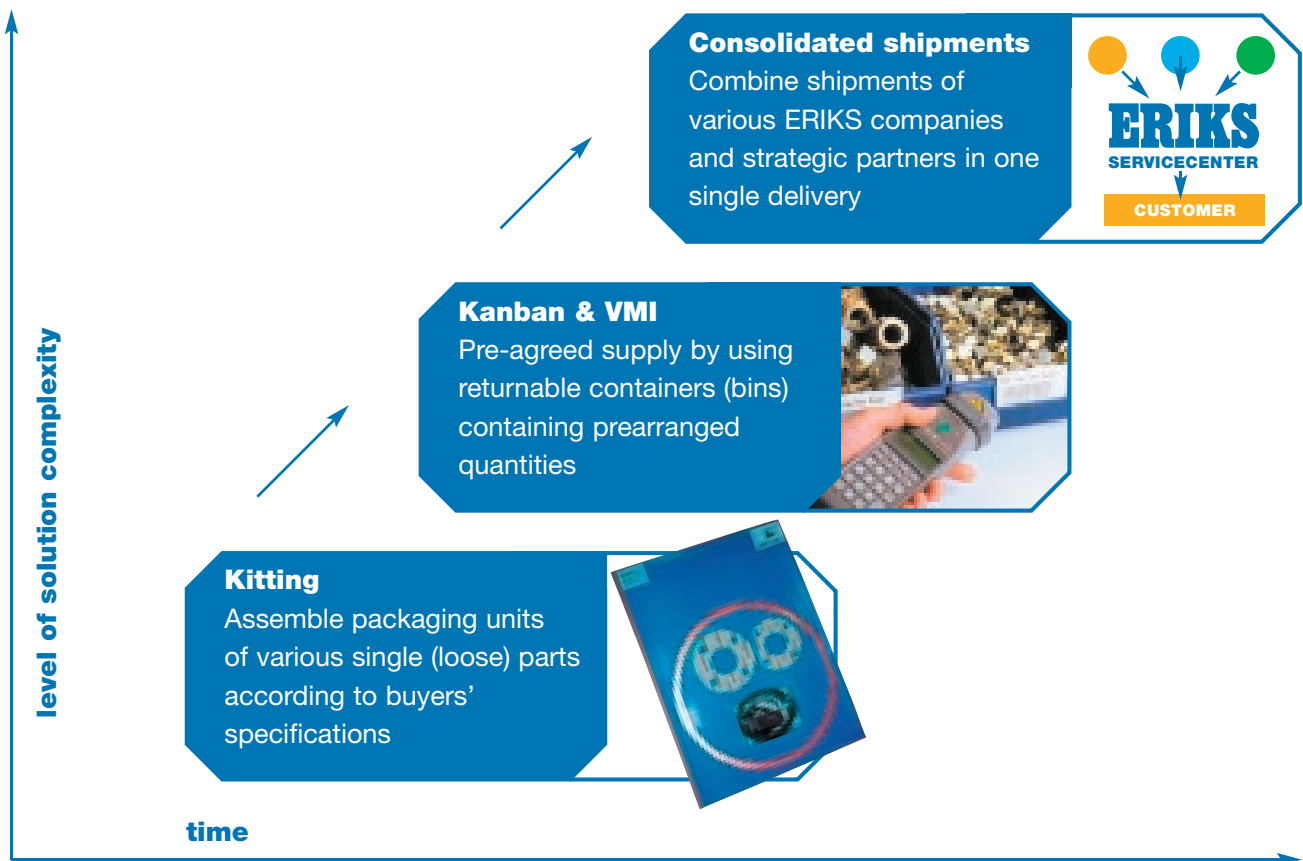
Consolidated shipments
Combine shipments of various ERIKS companies and strategic partners in one single delivery

ERIKS
SERVICECENTER
CUSTOMER

Kanban & VMI
Pre-agreed supply by using returnable containers (bins) containing prearranged quantities

Kitting
Assemble packaging units of various single (loose) parts according to buyers' specifications

level of solution complexity

time